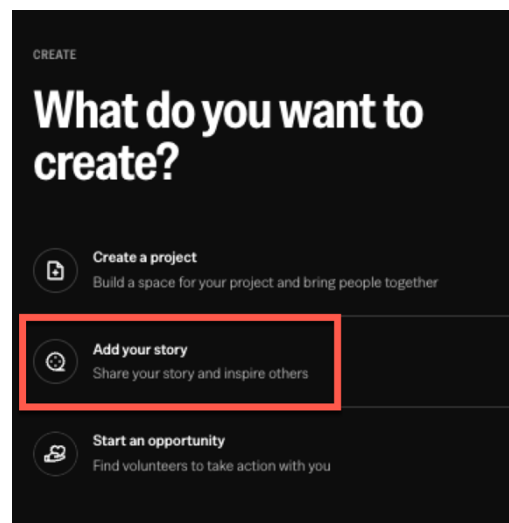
CREATE

What do you want to create?

Create a project
Build a space for your project and bring people together

Add your story
Share your story and inspire others

Start an opportunity
Find volunteers to take action with you